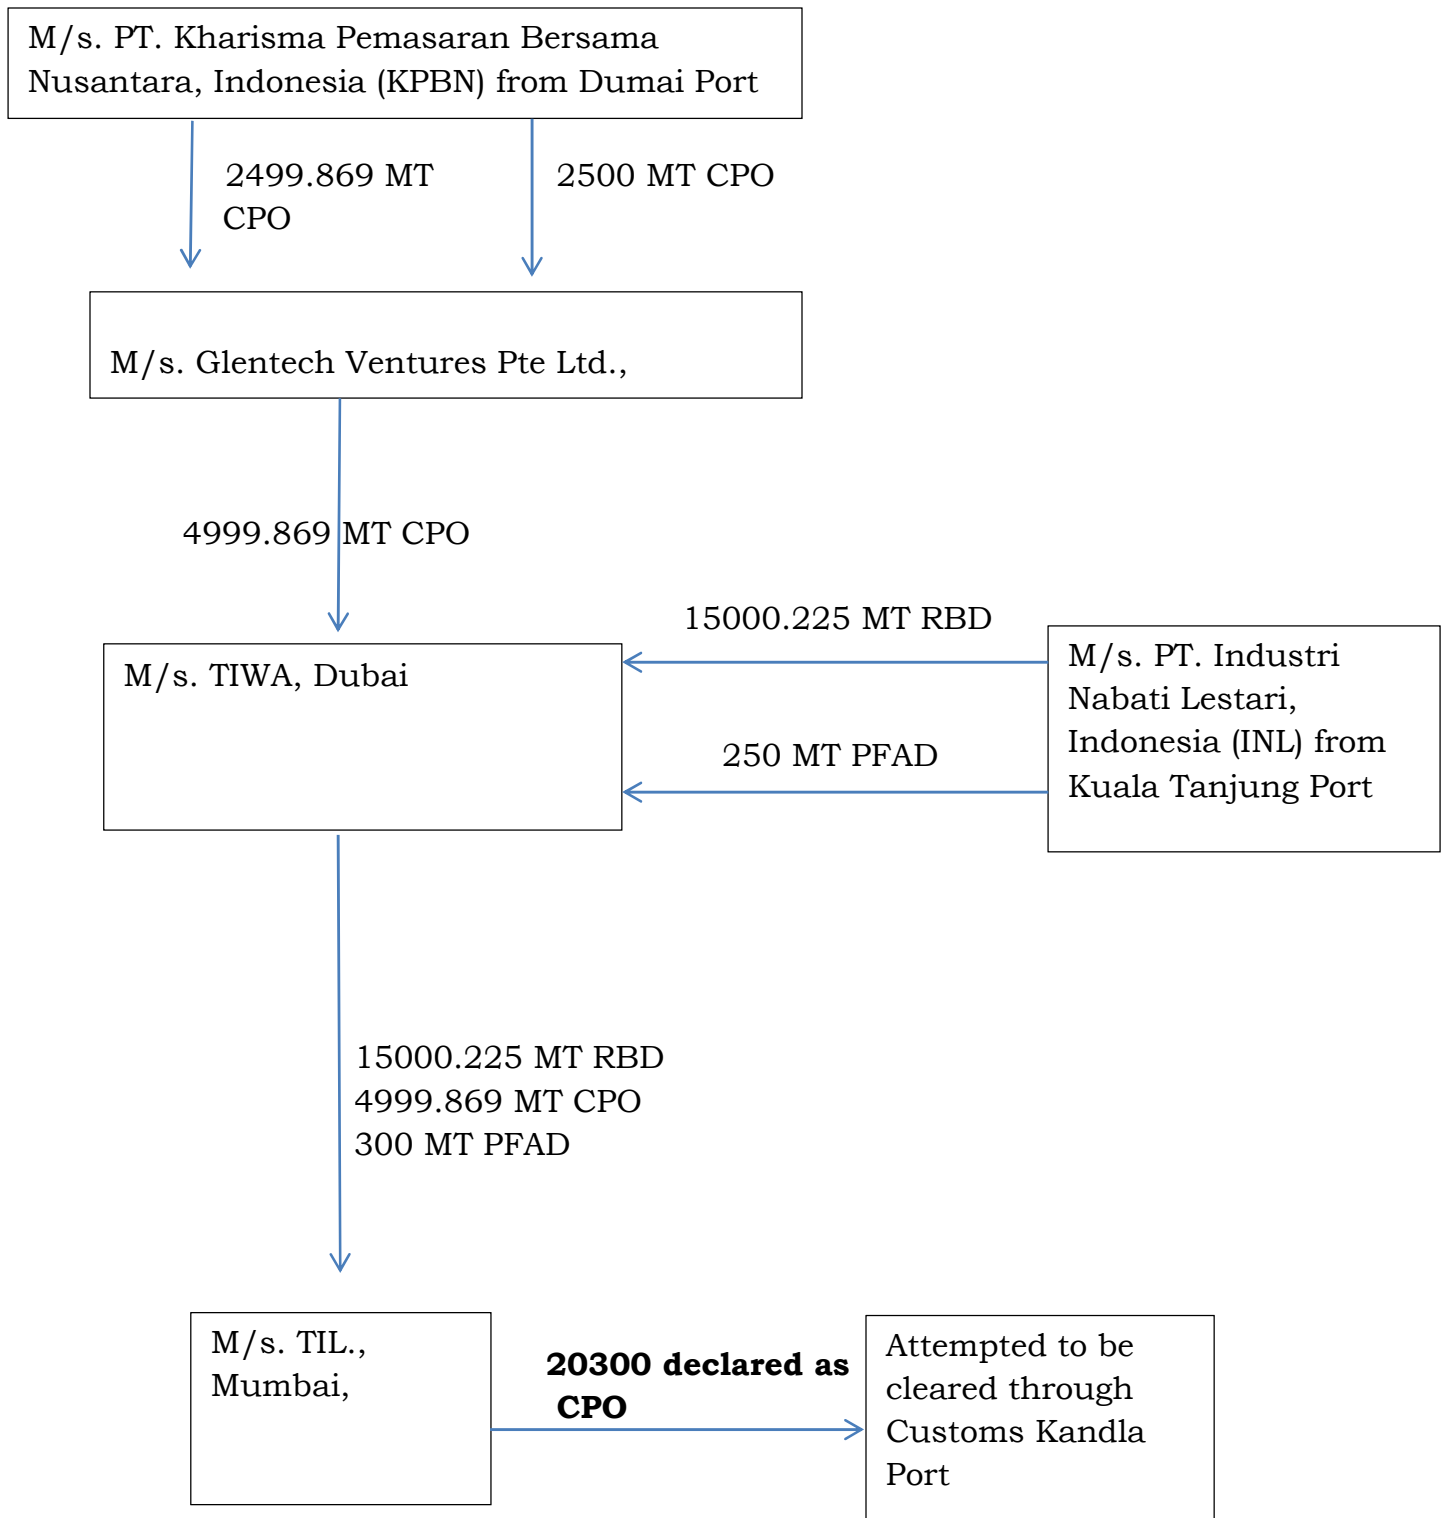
M/s. PT. Kharisma Pemasaran Bersama Nusantara, Indonesia (KPBN) from Dumai Port

2499.869 MT CPO

2500 MT CPO

M/s. Glentech Ventures Pte Ltd.,

4999.869 MT CPO

15000.225 MT RBD

M/s. TIWA, Dubai

250 MT PFAD

M/s. PT. Industri Nabati Lestari, Indonesia (INL) from Kuala Tanjung Port

15000.225 MT RBD
4999.869 MT CPO
300 MT PFAD

M/s. TIL., Mumbai,

**20300 declared as CPO**

Attempted to be cleared through Customs Kandla Port